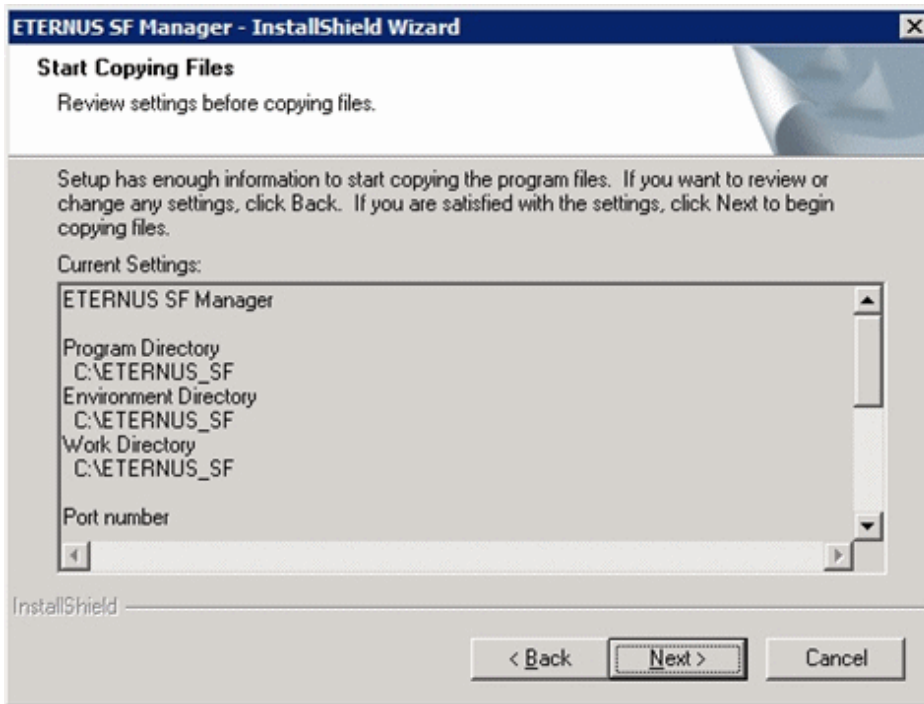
ETERNUS SF Manager - InstallShield Wizard

Start Copying Files

Review settings before copying files.

Setup has enough information to start copying the program files. If you want to review or change any settings, click Back. If you are satisfied with the settings, click Next to begin copying files.

Current Settings:

ETERNUS SF Manager

Program Directory
C:\ETERNUS_SF
Environment Directory
C:\ETERNUS_SF
Work Directory
C:\ETERNUS_SF

Port number

InstallShield

< Back | Next > | Cancel